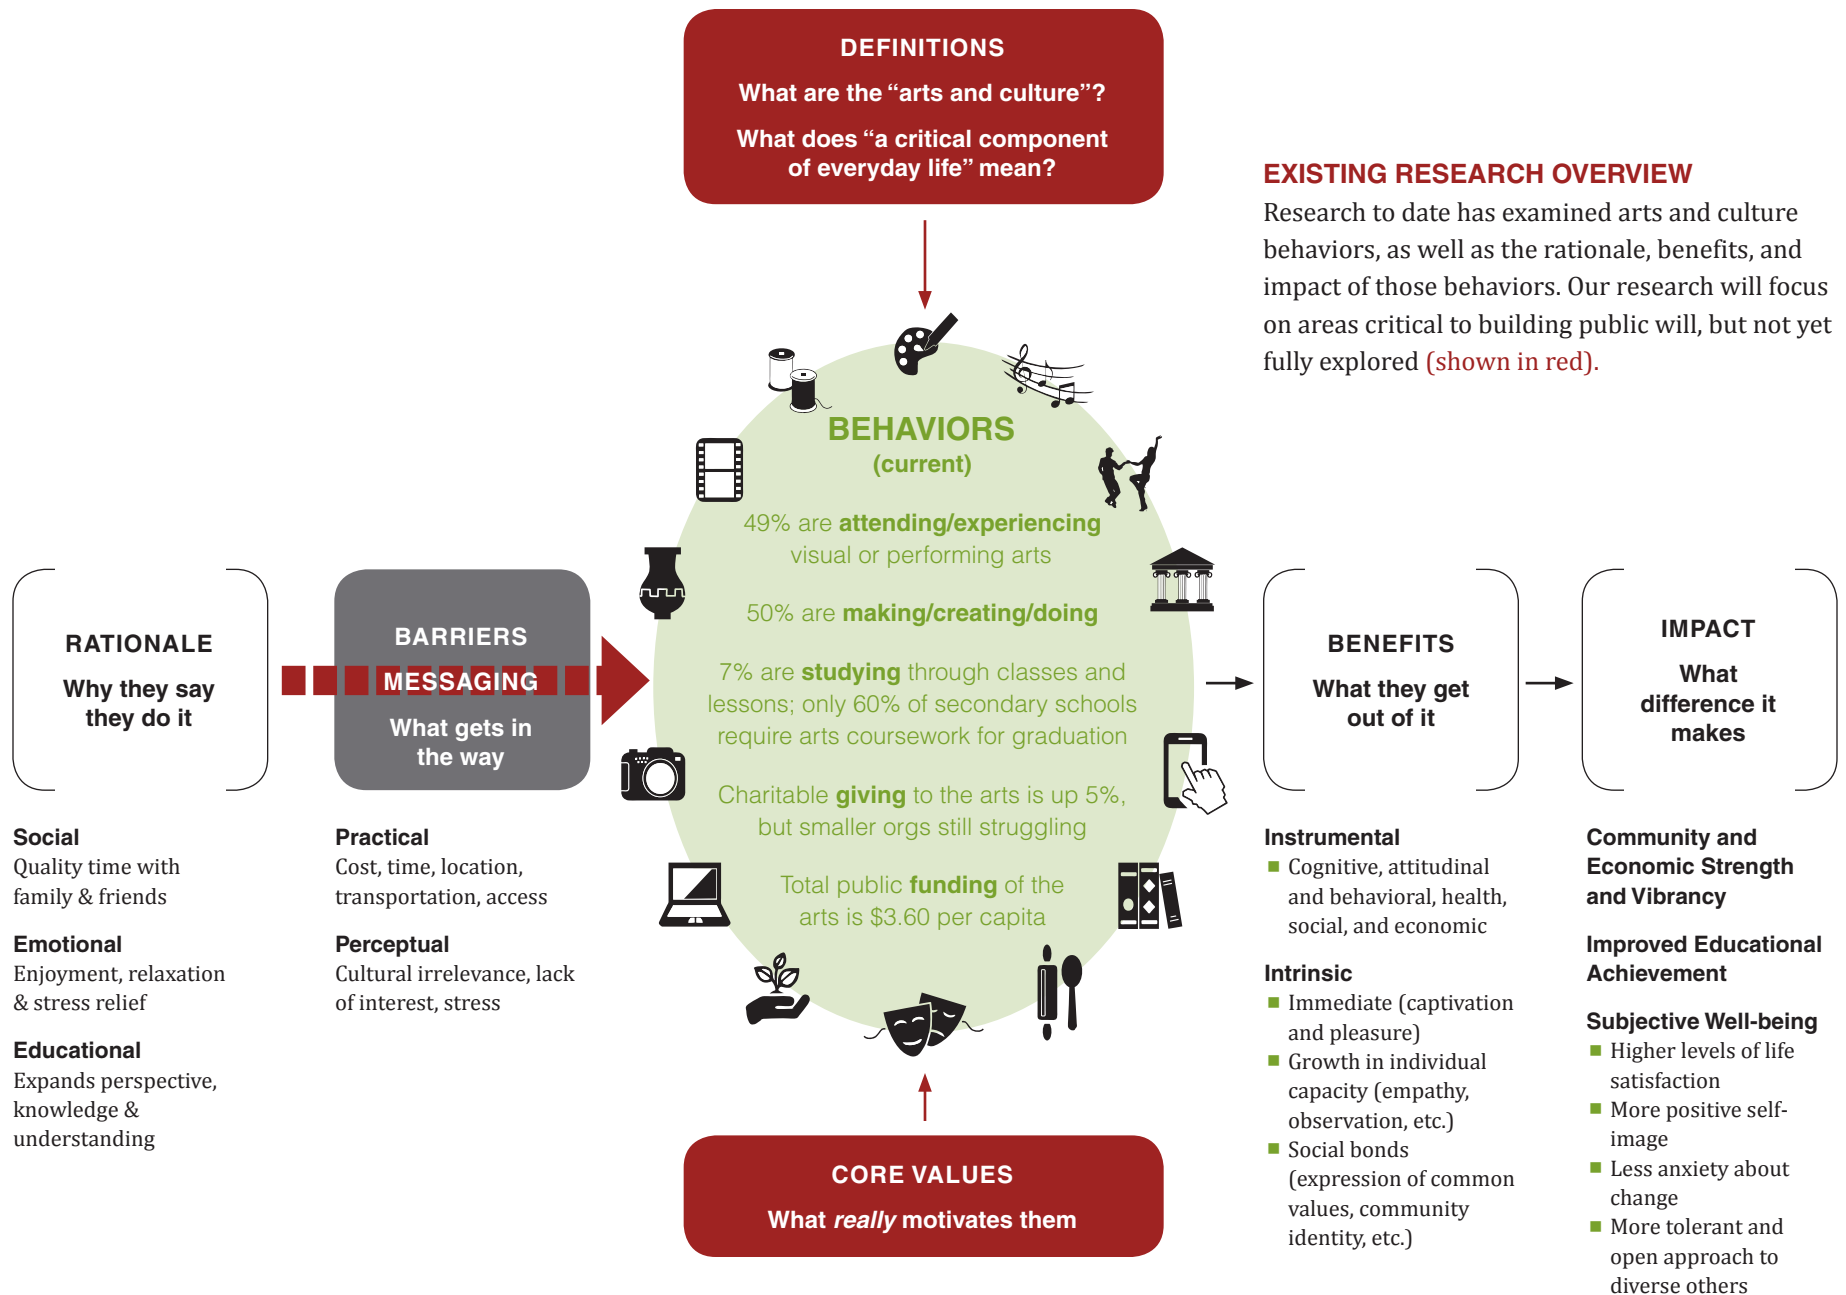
DEFINITIONS

What are the "arts and culture"?

What does "a critical component of everyday life" mean?

EXISTING RESEARCH OVERVIEW

Research to date has examined arts and culture behaviors, as well as the rationale, benefits, and impact of those behaviors. Our research will focus on areas critical to building public will, but not yet fully explored (shown in red).

BEHAVIORS
(current)

49% are attending/experiencing visual or performing arts

50% are making/creating/doing

7% are studying through classes and lessons; only 60% of secondary schools require arts coursework for graduation

Charitable giving to the arts is up 5%, but smaller orgs still struggling

Total public funding of the arts is $3.60 per capita

RATIONALE

Why they say they do it

BARRIERS

MESSAGING

What gets in the way

BENEFITS

What they get out of it

IMPACT

What difference it makes

Social
Quality time with family & friends

Emotional
Enjoyment, relaxation & stress relief

Educational
Expands perspective, knowledge & understanding

Practical
Cost, time, location, transportation, access

Perceptual
Cultural irrelevance, lack of interest, stress

Instrumental
■ Cognitive, attitudinal and behavioral, health, social, and economic

Intrinsic
■ Immediate (captivation and pleasure)
■ Growth in individual capacity (empathy, observation, etc.)
■ Social bonds (expression of common values, community identity, etc.)

Community and Economic Strength and Vibrancy

Improved Educational Achievement

Subjective Well-being
■ Higher levels of life satisfaction
■ More positive self-image
■ Less anxiety about change
■ More tolerant and open approach to diverse others

CORE VALUES

What really motivates them